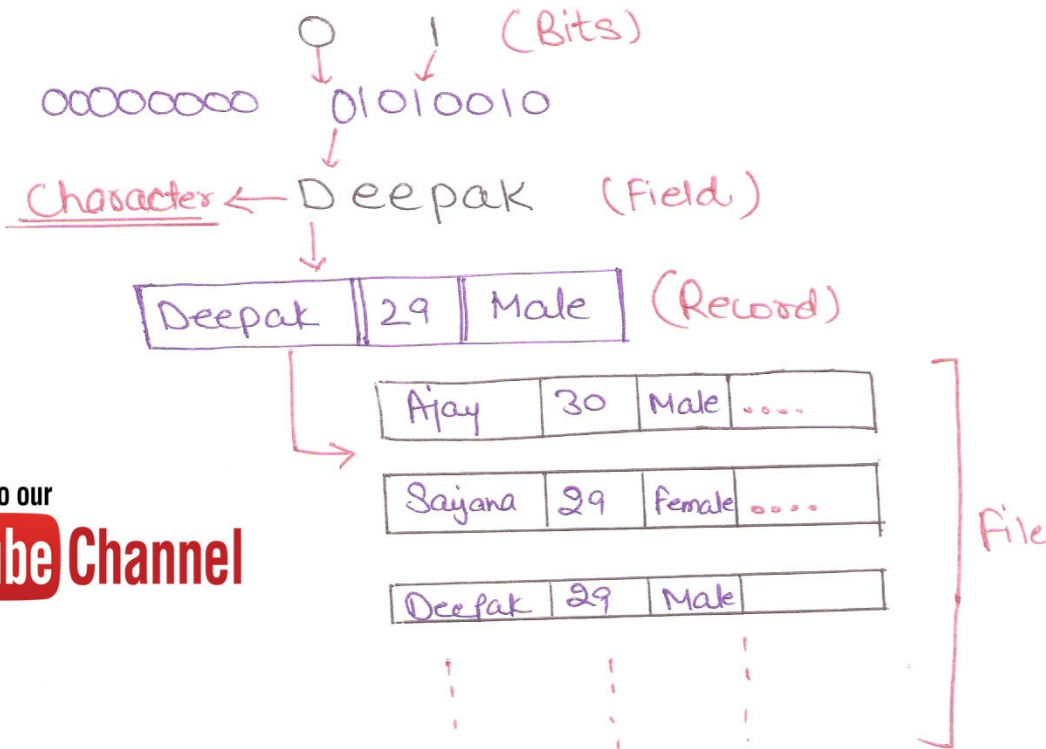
0 1 (Bits)

00000000 01010010

Character ← Deepak (Field)

| Deepak | 29 | Male |
|---|---|---|

(Record)

| Ajay | 30 | Male | .... |
|---|---|---|---|
| Sajana | 29 | female | .... |
| Deepak | 29 | Male | |

File

o our
ube Channel